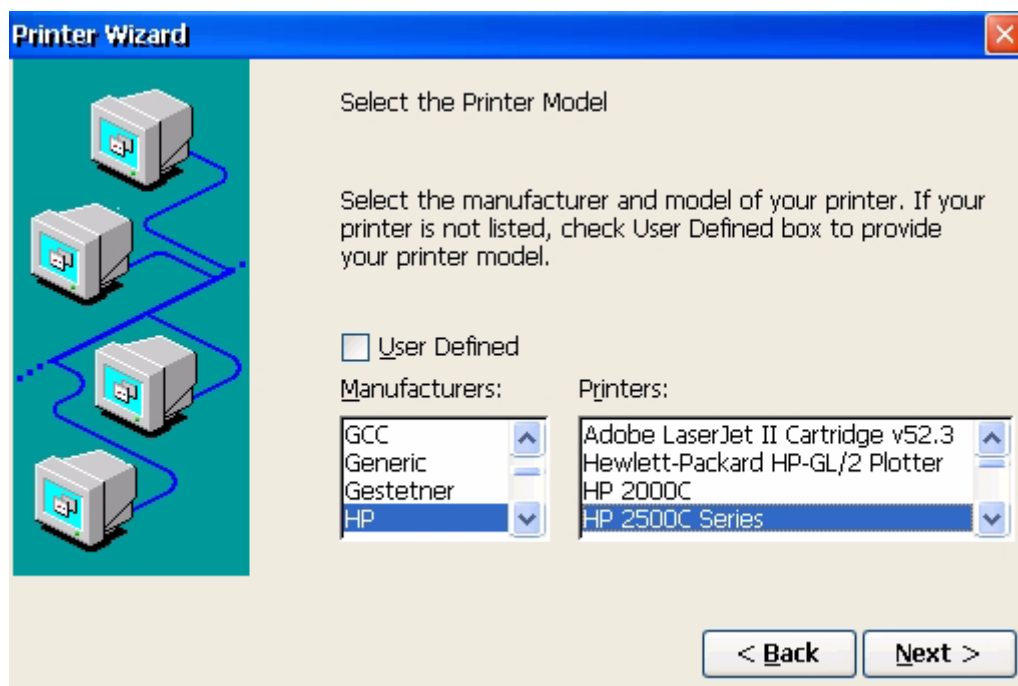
Printer Wizard

Select the Printer Model

Select the manufacturer and model of your printer. If your printer is not listed, check User Defined box to provide your printer model.

User Defined

Manufacturers:

GCC
Generic
Gestetner
HP

Printers:

Adobe LaserJet II Cartridge v52.3
Hewlett-Packard HP-GL/2 Plotter
HP 2000C
HP 2500C Series

< Back

Next >